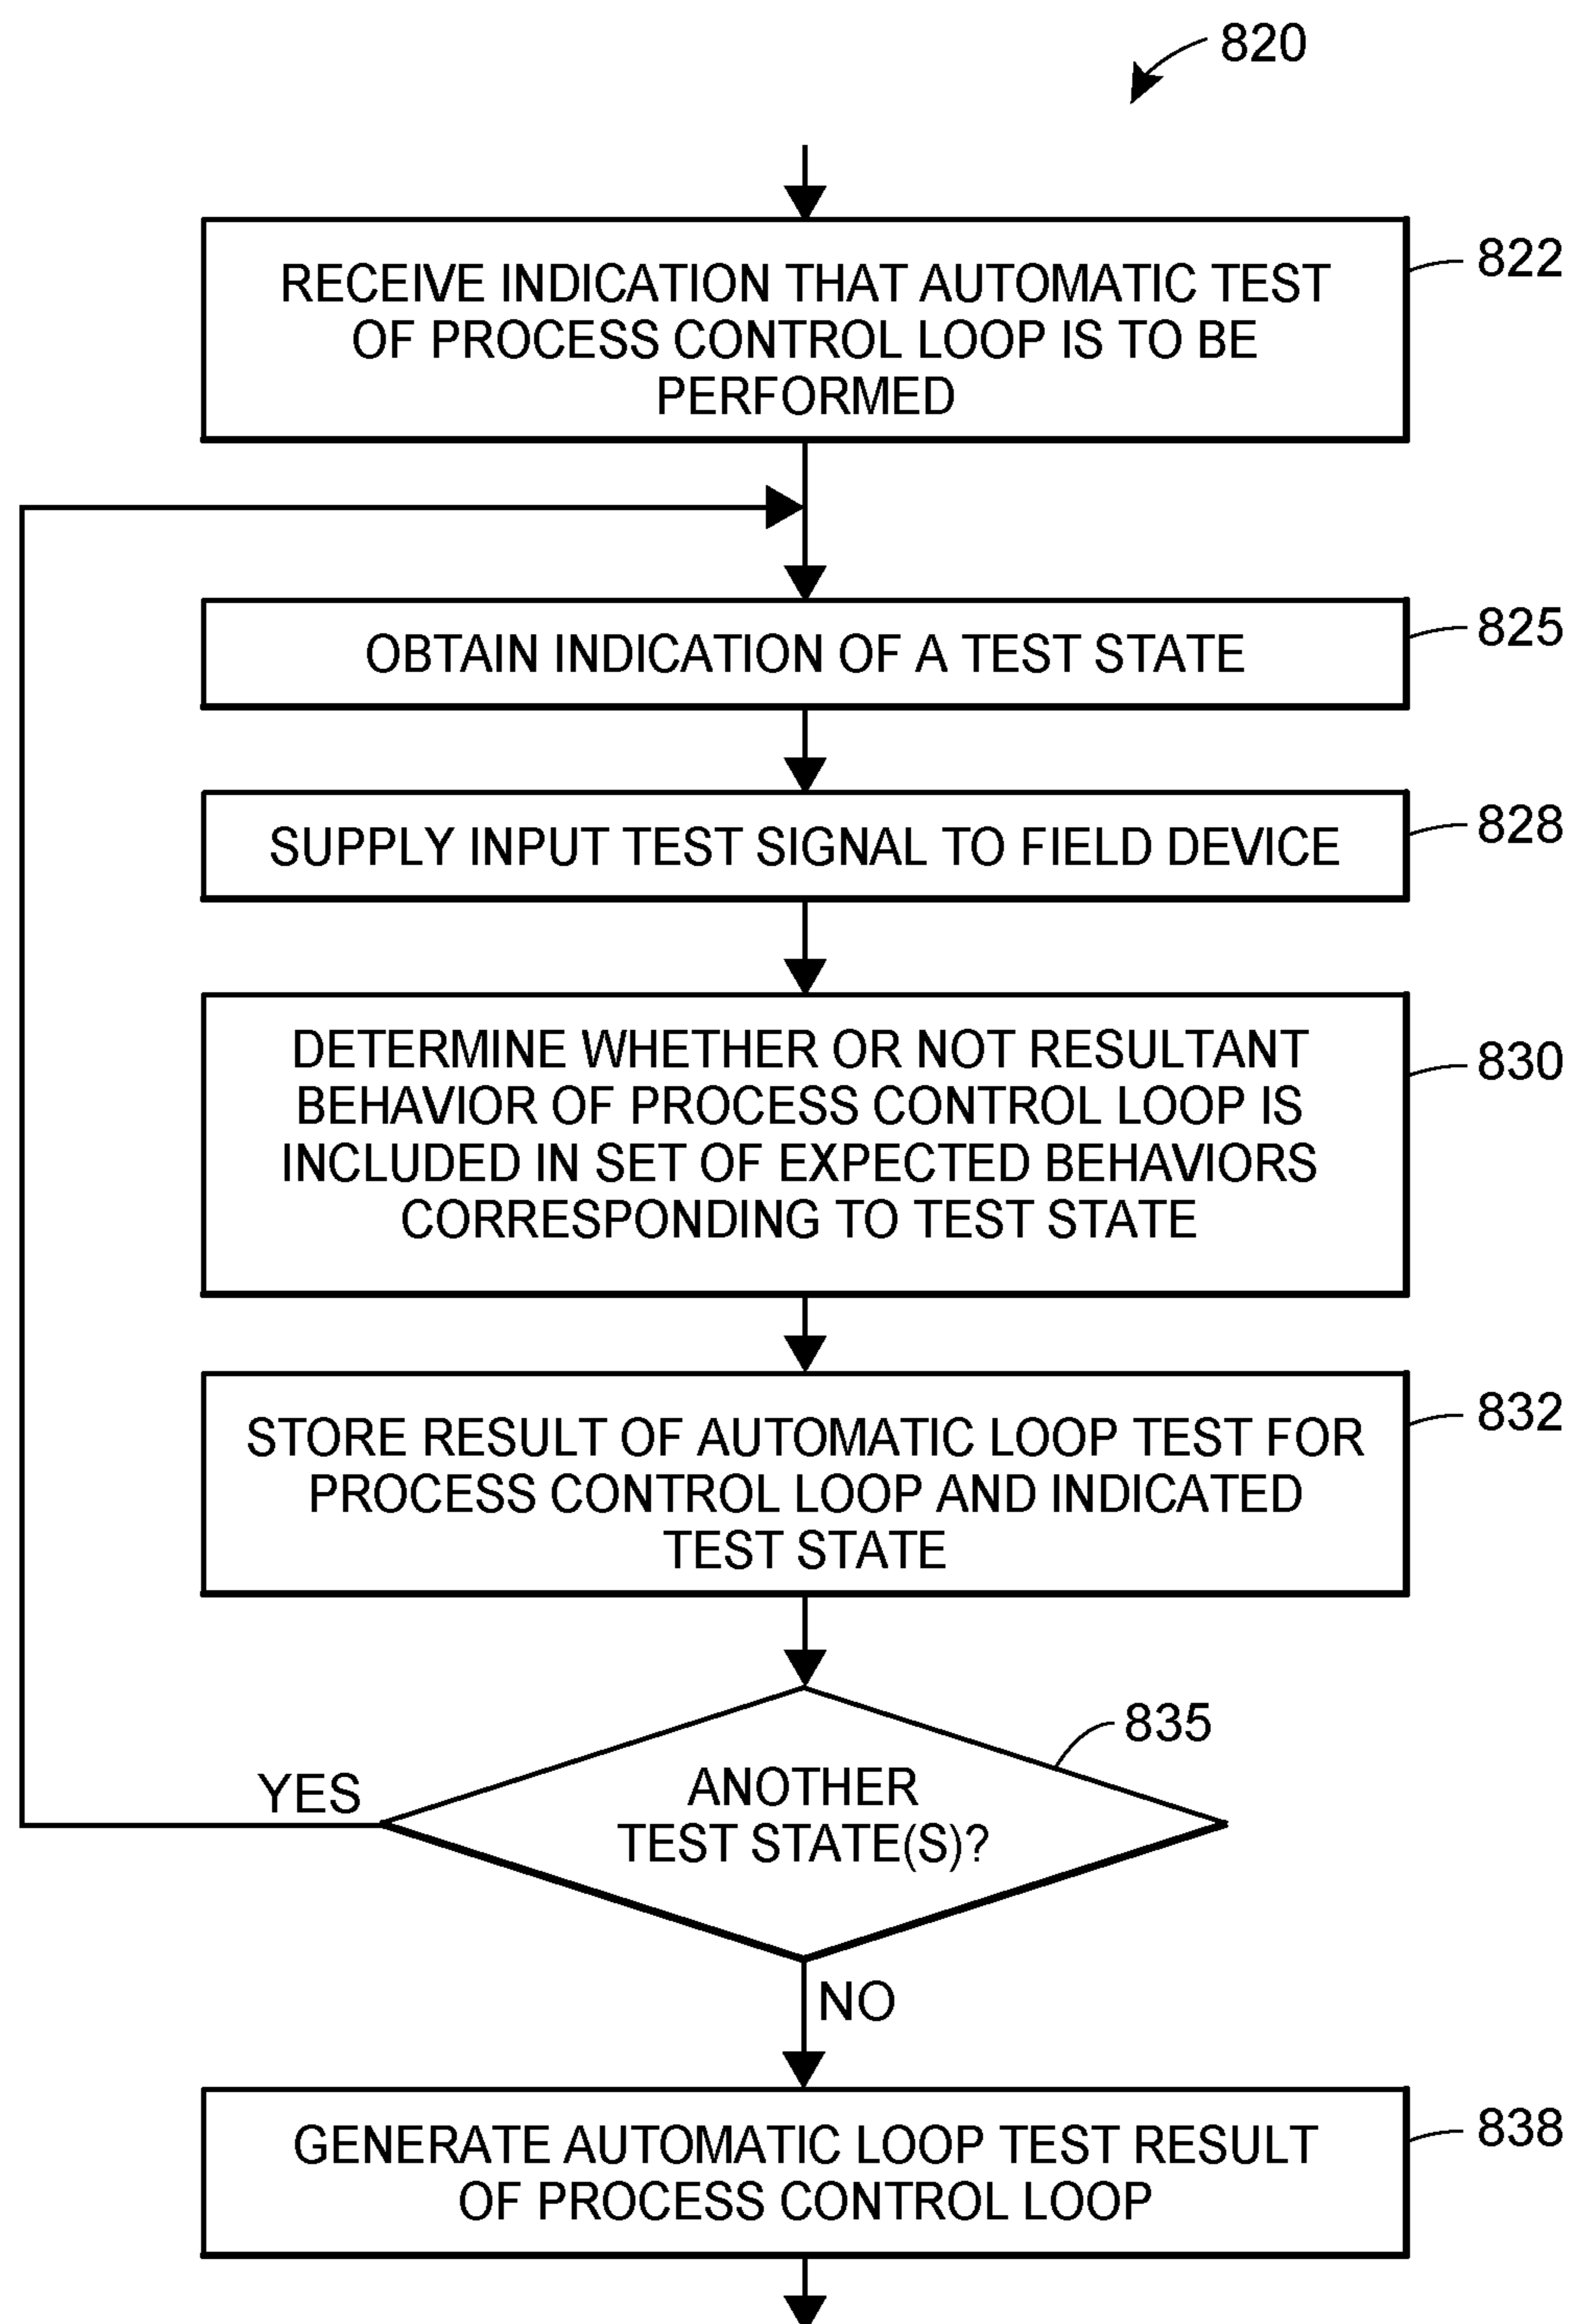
820

RECEIVE INDICATION THAT AUTOMATIC TEST OF PROCESS CONTROL LOOP IS TO BE PERFORMED

822

OBTAIN INDICATION OF A TEST STATE

825

SUPPLY INPUT TEST SIGNAL TO FIELD DEVICE

828

DETERMINE WHETHER OR NOT RESULTANT BEHAVIOR OF PROCESS CONTROL LOOP IS INCLUDED IN SET OF EXPECTED BEHAVIORS CORRESPONDING TO TEST STATE

830

STORE RESULT OF AUTOMATIC LOOP TEST FOR PROCESS CONTROL LOOP AND INDICATED TEST STATE

832

835

YES

ANOTHER TEST STATE(S)?

NO

GENERATE AUTOMATIC LOOP TEST RESULT OF PROCESS CONTROL LOOP

838